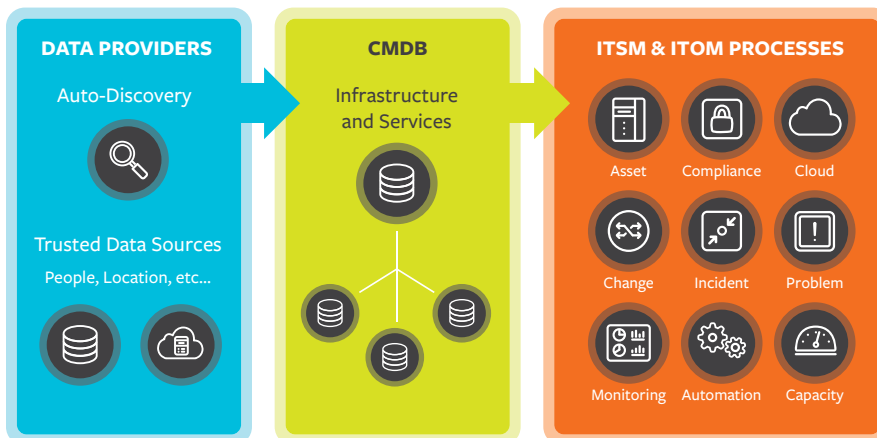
DATA PROVIDERS

Auto-Discovery

Trusted Data Sources

People, Location, etc...

CMDB

Infrastructure and Services

ITSM & ITOM PROCESSES

Asset

Compliance

Cloud

Change

Incident

Problem

Monitoring

Automation

Capacity